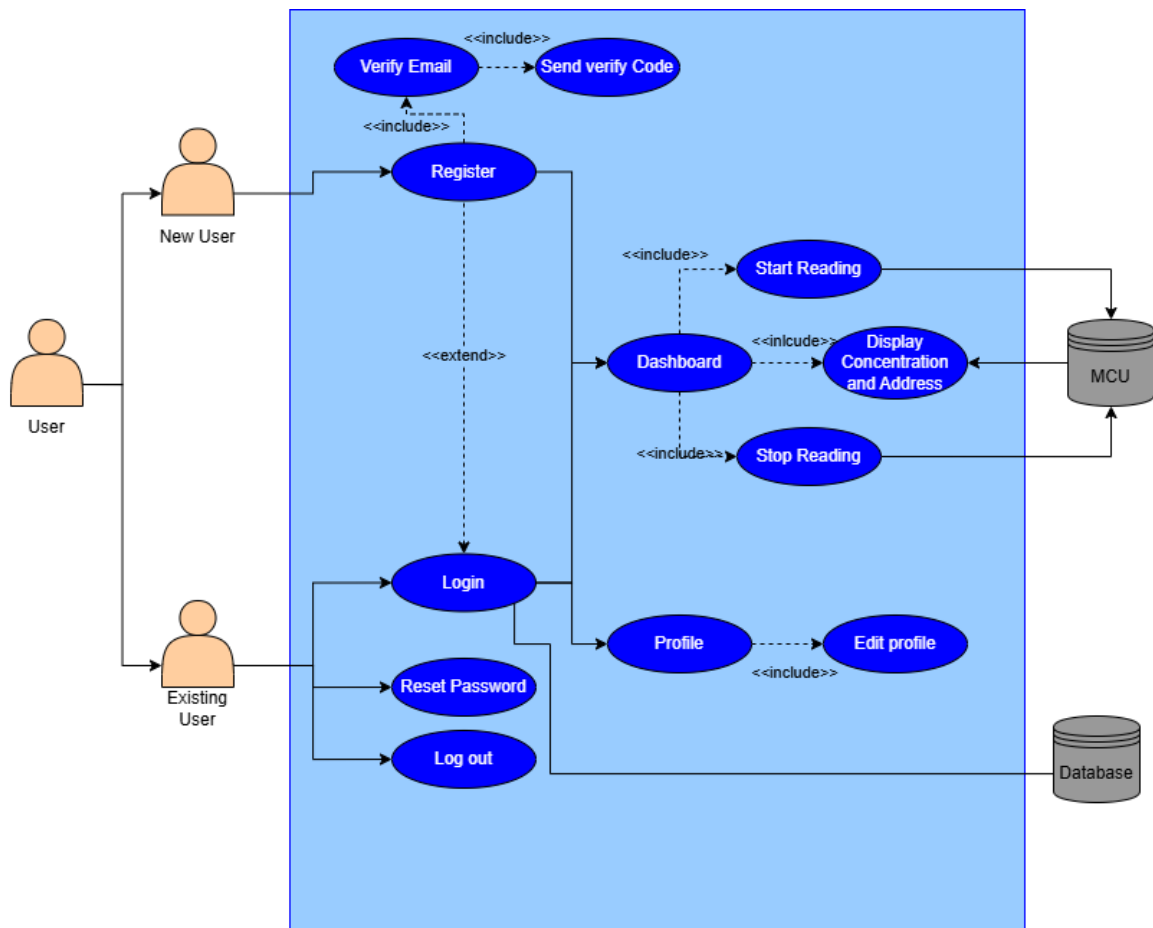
<<include>>
Verify Email
Send verify Code
<<include>>
Register
New User
User
<<extend>>
<<include>>
Start Reading
<<inlcude>>
Dashboard
Display Concentration and Address
MCU
<<include>>
Stop Reading
Login
Profile
Edit profile
<<include>>
Existing User
Reset Password
Log out
Database